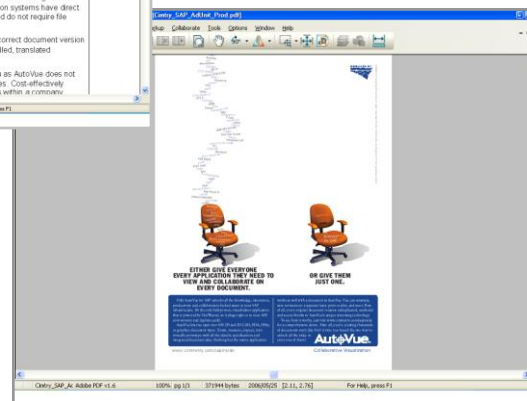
n systems have direct
d do not require file

correct document version
lled, translated

as AutoVue does not
es. Cost-effectively
within a company

ess F1

Cimtry_SAP_AdUnit_Prod.pdf]
hup Collaborate Tools Options Window Help

EITHER GIVE EVERYONE EVERY APPLICATION THEY NEED TO VIEW AND COLLABORATE ON EVERY DOCUMENT.

OR GIVE THEM JUST ONE.

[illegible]

AutoVue
Collaborative Visualization

Cimtry_SAP_Ar. Adobe PDF v1.6	100% pg 1/1	371944 bytes	2006/05/25	[2.11, 2.76]	For Help, press F1